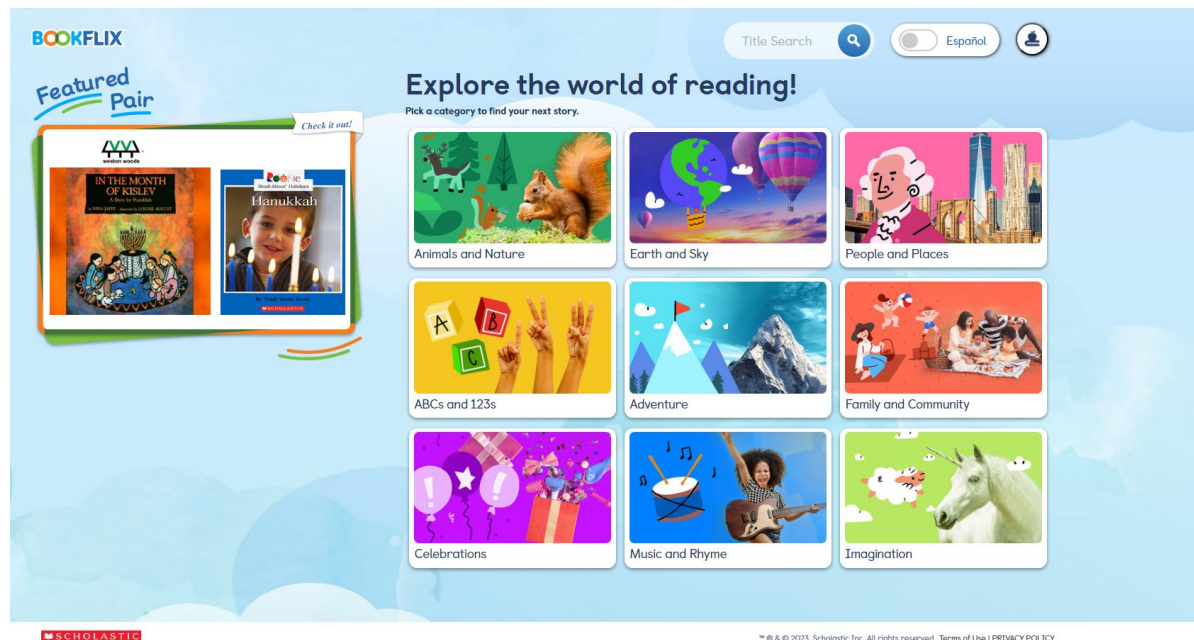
BOOKFLIX

Title Search

Español

Featured Pair

Check it out!

weston woods

IN THE MONTH OF KISLEV

A Story for Hanukkah

Rookie Read-About® Holidays

Hanukkah

SCHOLASTIC

Explore the world of reading!

Pick a category to find your next story.

Animals and Nature

Earth and Sky

People and Places

ABCs and 123s

Adventure

Family and Community

Celebrations

Music and Rhyme

Imagination

SCHOLASTIC

™ ® & © 2023. Scholastic Inc. All rights reserved. Terms of Use | PRIVACY POLICY